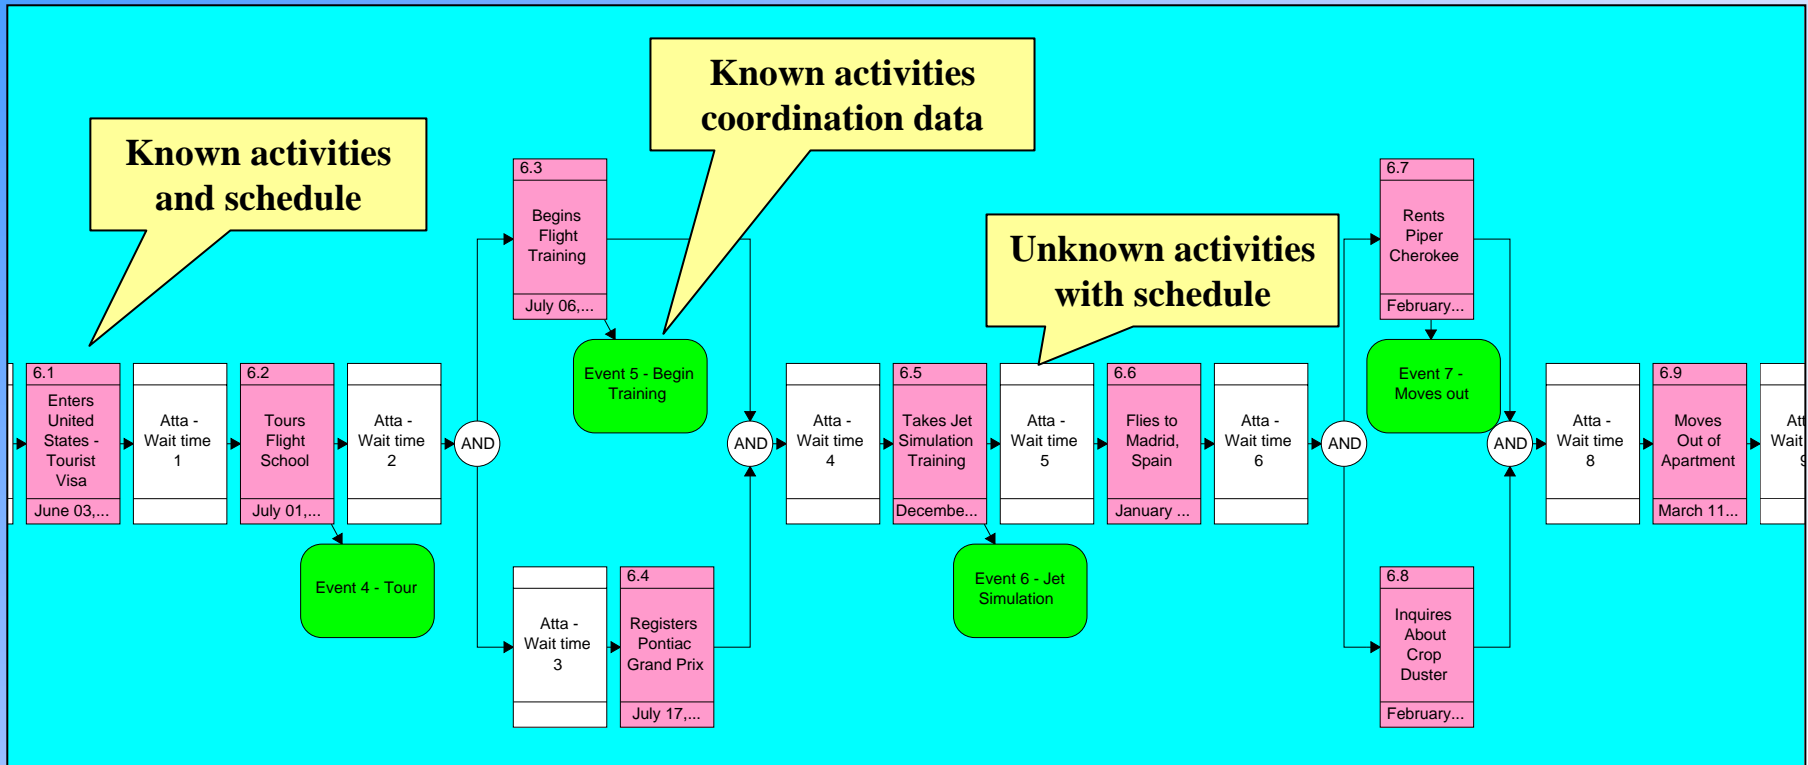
Known activities and schedule

Known activities coordination data

Unknown activities with schedule

6.1
Enters United States - Tourist Visa
June 03,...

Atta - Wait time 1

6.2
Tours Flight School
July 01,...

Atta - Wait time 2

Event 4 - Tour

AND

6.3
Begins Flight Training
July 06,...

Event 5 - Begin Training

Atta - Wait time 3

6.4
Registers Pontiac Grand Prix
July 17,...

AND

Atta - Wait time 4

6.5
Takes Jet Simulation Training
Decembe...

Event 6 - Jet Simulation

Atta - Wait time 5

6.6
Flies to Madrid, Spain
January ...

Atta - Wait time 6

AND

6.7
Rents Piper Cherokee
February...

Event 7 - Moves out

6.8
Inquires About Crop Duster
February...

AND

Atta - Wait time 8

6.9
Moves Out of Apartment
March 11...

Att Wait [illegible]